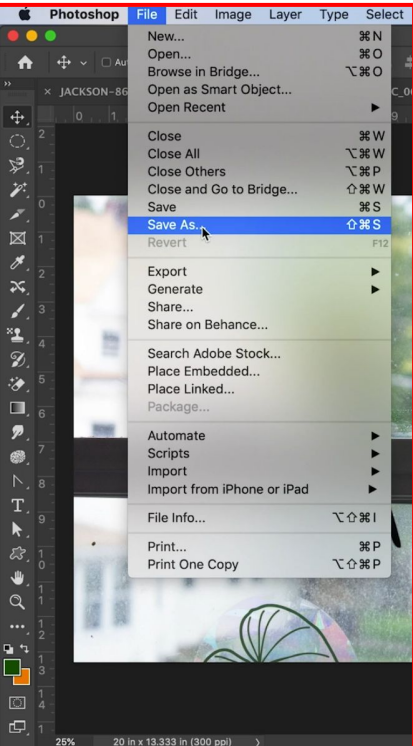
Photoshop File Edit Image Layer Type Select

New... ⌘N
Open... ⌘O
Browse in Bridge... ⌥⌘O
Open as Smart Object...
Open Recent

Close ⌘W
Close All ⌥⌘W
Close Others ⌥⌘P
Close and Go to Bridge... ⇧⌘W
Save ⌘S
Save As... ⇧⌘S
Revert F12

Export
Generate
Share...
Share on Behance...

Search Adobe Stock...
Place Embedded...
Place Linked...
Package...

Automate
Scripts
Import
Import from iPhone or iPad

File Info... ⌥⇧⌘I

Print... ⌘P
Print One Copy ⌥⇧⌘P

JACKSON-86

25% 20 in x 13.333 in (300 ppi)